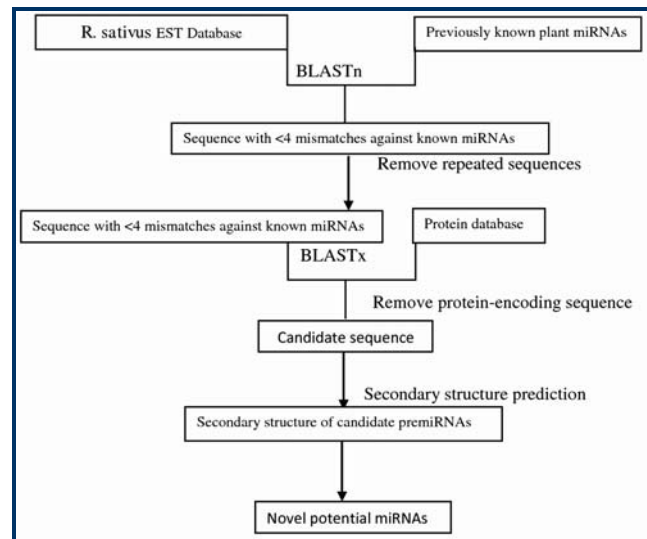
R. sativus EST Database

Previously known plant miRNAs

BLASTn

Sequence with <4 mismatches against known miRNAs

Remove repeated sequences

Sequence with <4 mismatches against known miRNAs

Protein database

BLASTx

Remove protein-encoding sequence

Candidate sequence

Secondary structure prediction

Secondary structure of candidate premiRNAs

Novel potential miRNAs